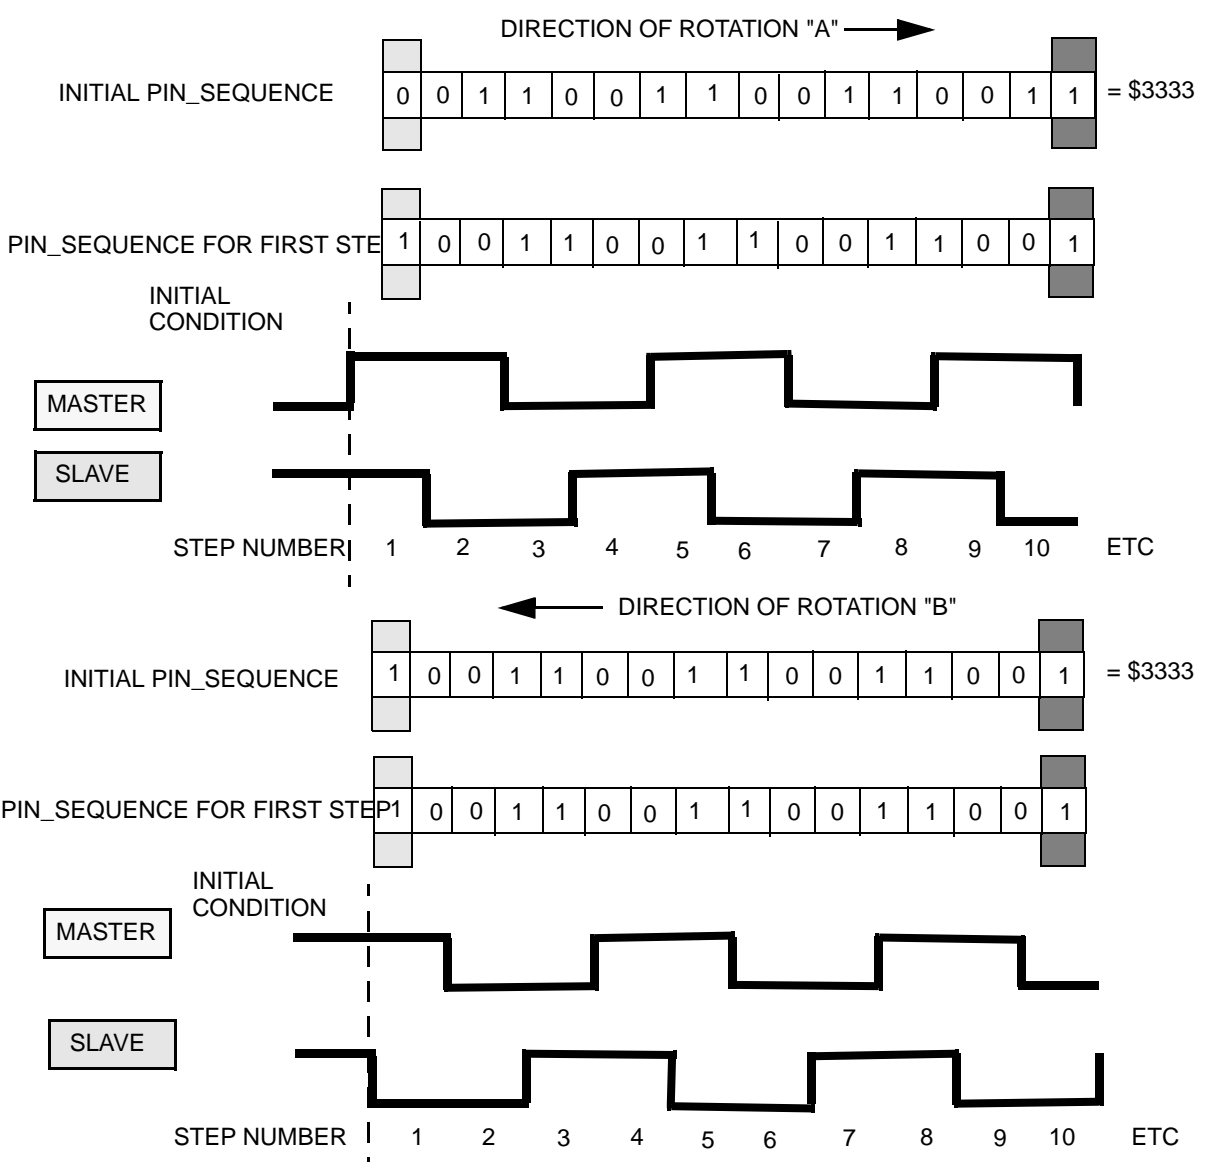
DIRECTION OF ROTATION "A"

INITIAL PIN_SEQUENCE

| 0 | 0 | 1 | 1 | 0 | 0 | 1 | 1 | 0 | 0 | 1 | 1 | 0 | 0 | 1 | 1 |
|---|---|---|---|---|---|---|---|---|---|---|---|---|---|---|---|

= \$3333

PIN_SEQUENCE FOR FIRST STE

| 1 | 0 | 0 | 1 | 1 | 0 | 0 | 1 | 1 | 0 | 0 | 1 | 1 | 0 | 0 | 1 |
|---|---|---|---|---|---|---|---|---|---|---|---|---|---|---|---|

INITIAL CONDITION

MASTER

SLAVE

STEP NUMBER 1 2 3 4 5 6 7 8 9 10 ETC

DIRECTION OF ROTATION "B"

INITIAL PIN_SEQUENCE

| 1 | 0 | 0 | 1 | 1 | 0 | 0 | 1 | 1 | 0 | 0 | 1 | 1 | 0 | 0 | 1 |
|---|---|---|---|---|---|---|---|---|---|---|---|---|---|---|---|

= \$3333

PIN_SEQUENCE FOR FIRST STEP

| 1 | 0 | 0 | 1 | 1 | 0 | 0 | 1 | 1 | 0 | 0 | 1 | 1 | 0 | 0 | 1 |
|---|---|---|---|---|---|---|---|---|---|---|---|---|---|---|---|

INITIAL CONDITION

MASTER

SLAVE

STEP NUMBER 1 2 3 4 5 6 7 8 9 10 ETC